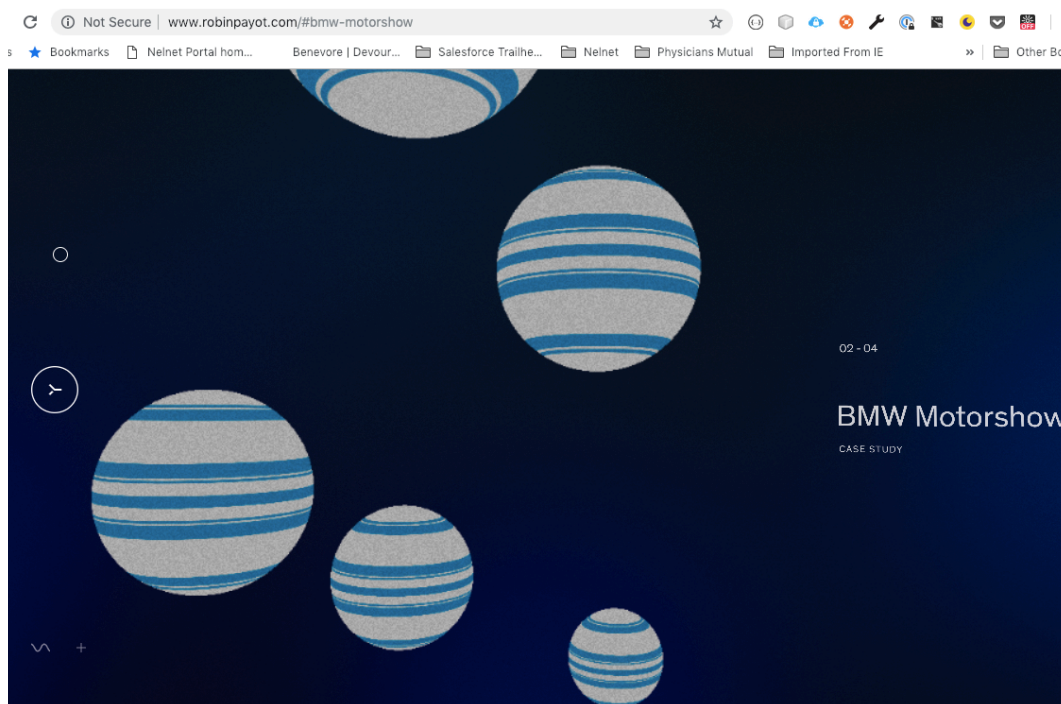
Not Secure | www.robinpayot.com/#bmw-motorshow

Bookmarks
Nelnet Portal hom...
Benevore | Devour...
Salesforce Trailhe...
Nelnet
Physicians Mutual
Imported From IE
»
Other Bo

02 - 04

BMW Motorshow

CASE STUDY